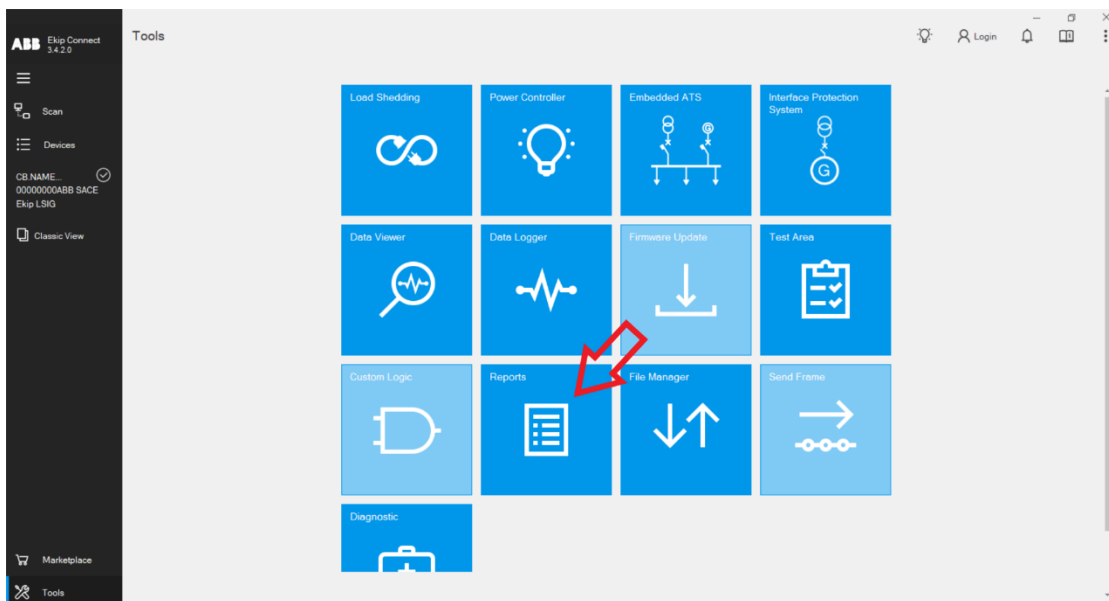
ABB Ekip Connect 3.4.2.0

Scan

Devices

CB.NAME... 00000000ABB SACE Ekip LSIG

Classic View

Marketplace

Tools

Tools

Login

Load Shedding

Power Controller

Embedded ATS

Interface Protection System

G

Data Viewer

Data Logger

Firmware Update

Test Area

Custom Logic

Reports

File Manager

Send Frame

Diagnostic